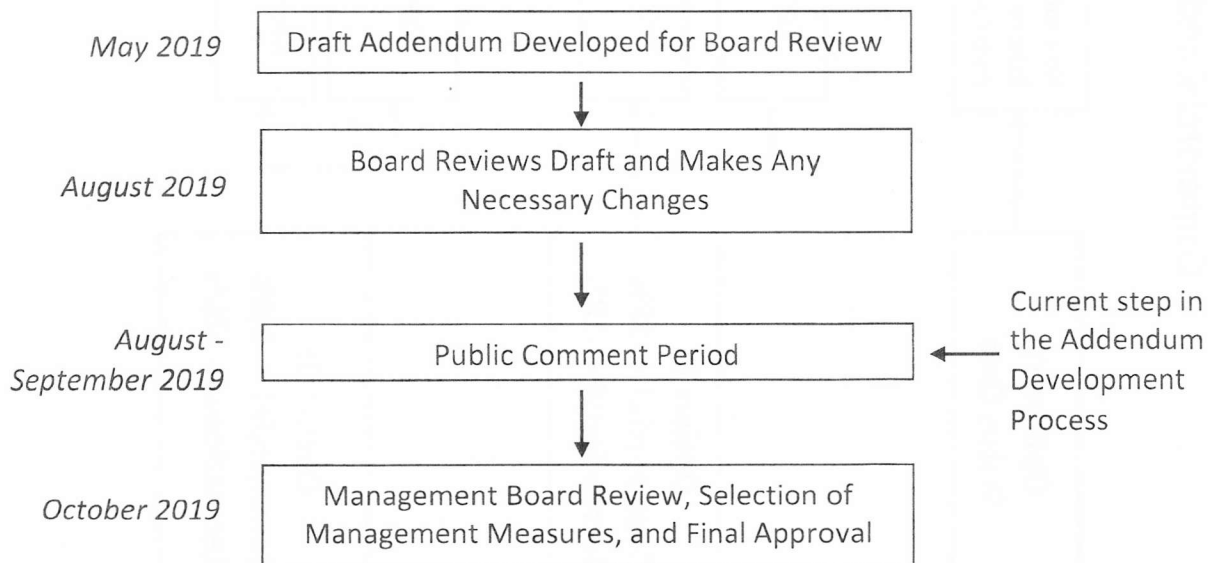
May 2019

Draft Addendum Developed for Board Review

August 2019

Board Reviews Draft and Makes Any Necessary Changes

August - September 2019

Public Comment Period

Current step in the Addendum Development Process

October 2019

Management Board Review, Selection of Management Measures, and Final Approval